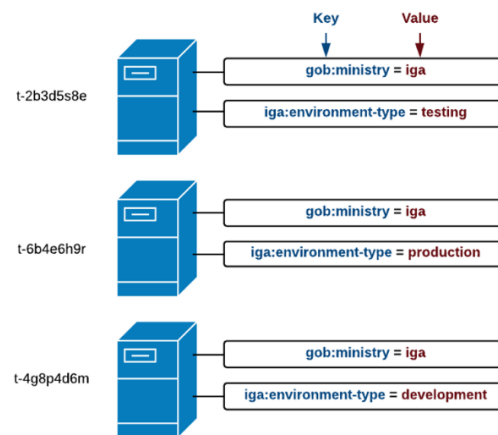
Key
Value

t-2b3d5s8e
gob:ministry = iga
iga:environment-type = testing

t-6b4e6h9r
gob:ministry = iga
iga:environment-type = production

t-4g8p4d6m
gob:ministry = iga
iga:environment-type = development